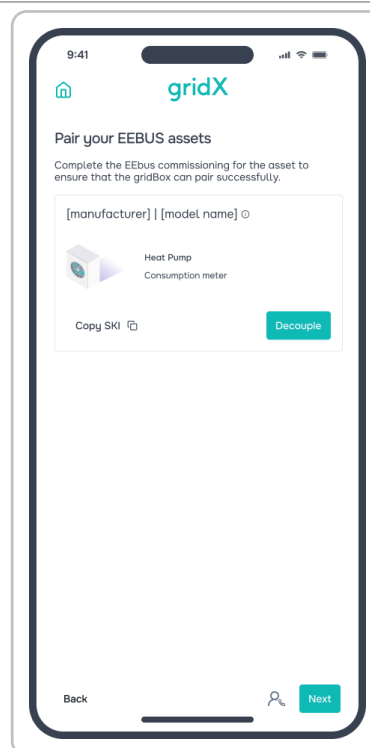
9:41

gridX

Pair your EEBUS assets

Complete the EEbus commissioning for the asset to ensure that the gridBox can pair successfully.

[manufacturer] | [model name]

Heat Pump

Consumption meter

Copy SKI

Decouple

Back

Next